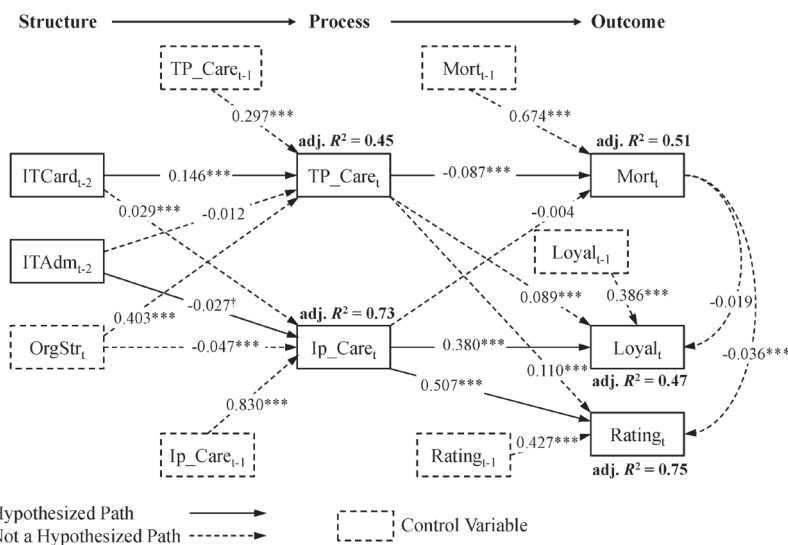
Structure → Process → Outcome

$TP\_Care_{t-1}$

$Mort_{t-1}$

0.297***

0.674***

adj. $R^2$ = 0.45

adj. $R^2$ = 0.51

$ITCard_{t-2}$

0.146***

$TP\_Care_t$

-0.087***

$Mort_t$

0.029***

-0.012

-0.004

$ITAdm_{t-2}$

$Loyal_{t-1}$

-0.027†

0.089***

0.386***

0.403***

adj. $R^2$ = 0.73

-0.019

$OrgStr_t$

-0.047***

$Ip\_Care_t$

0.380***

$Loyal_t$

-0.036***

0.110***

0.507***

adj. $R^2$ = 0.47

0.830***

$Ip\_Care_{t-1}$

$Rating_{t-1}$

0.427***

$Rating_t$

adj. $R^2$ = 0.75

Hypothesized Path

Not a Hypothesized Path

Control Variable